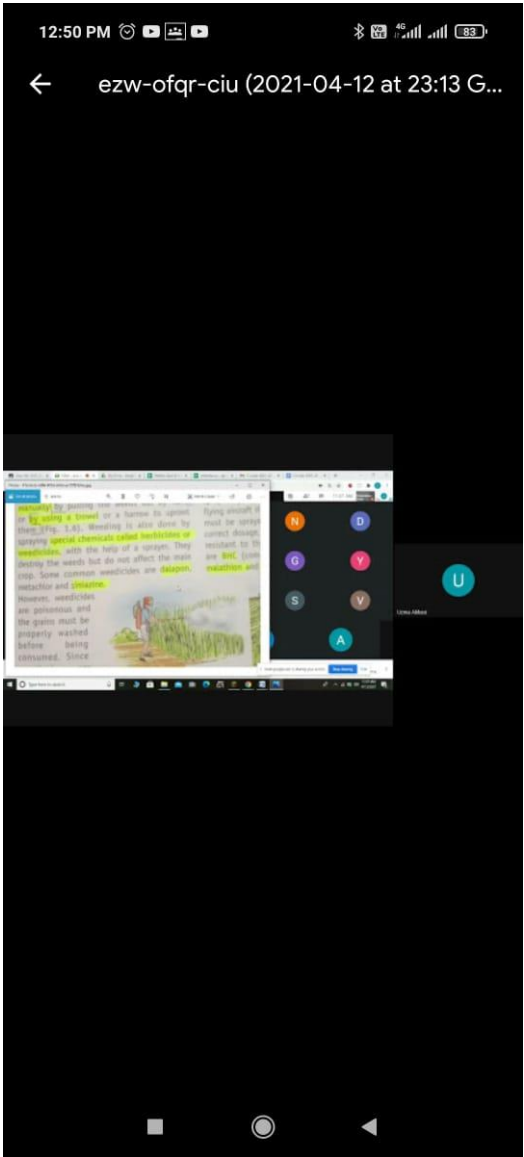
12:50 PM

83

ezw-ofqr-ciu (2021-04-12 at 23:13 G...

manually) by pulling the weeds out by hand or by using a trowel or a harrow to uproot them (Fig. 1.6). Weeding is also done by spraying special chemicals called weedicides or weedicides, with the help of a sprayer. They destroy the weeds but do not affect the main crop. Some common weedicides are dalapon, metachlor and simazine. However, weedicides are poisonous and the grains must be properly washed before being consumed. Since

flying aircraft must be sprayed correct dosage resistant to th are BHT, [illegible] malathion and

N
D
G
Y
S
V
A
U

Uzma Abbas

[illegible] is sharing your screen
Stop sharing